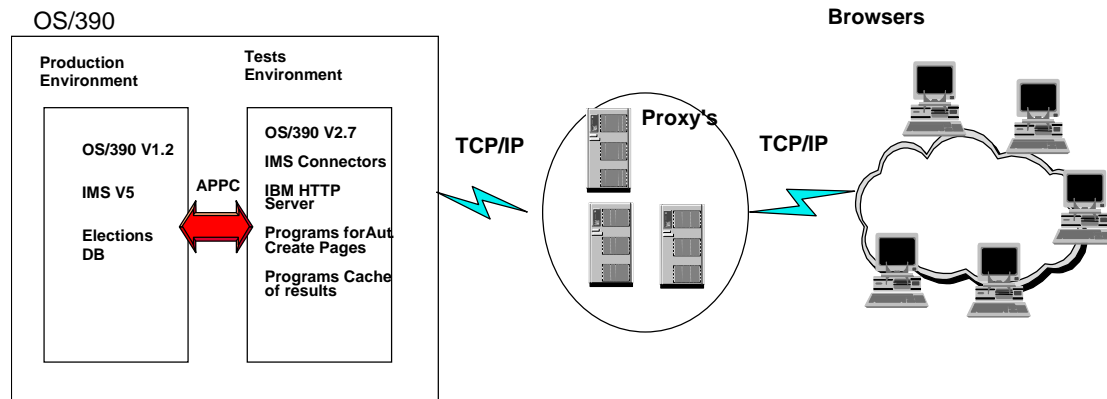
OS/390

Production Environment

Tests Environment

OS/390 V1.2

IMS V5

Elections DB

APPC

OS/390 V2.7

IMS Connectors

IBM HTTP Server

Programs forAut. Create Pages

Programs Cache of results

TCP/IP

Proxy's

TCP/IP

Browsers